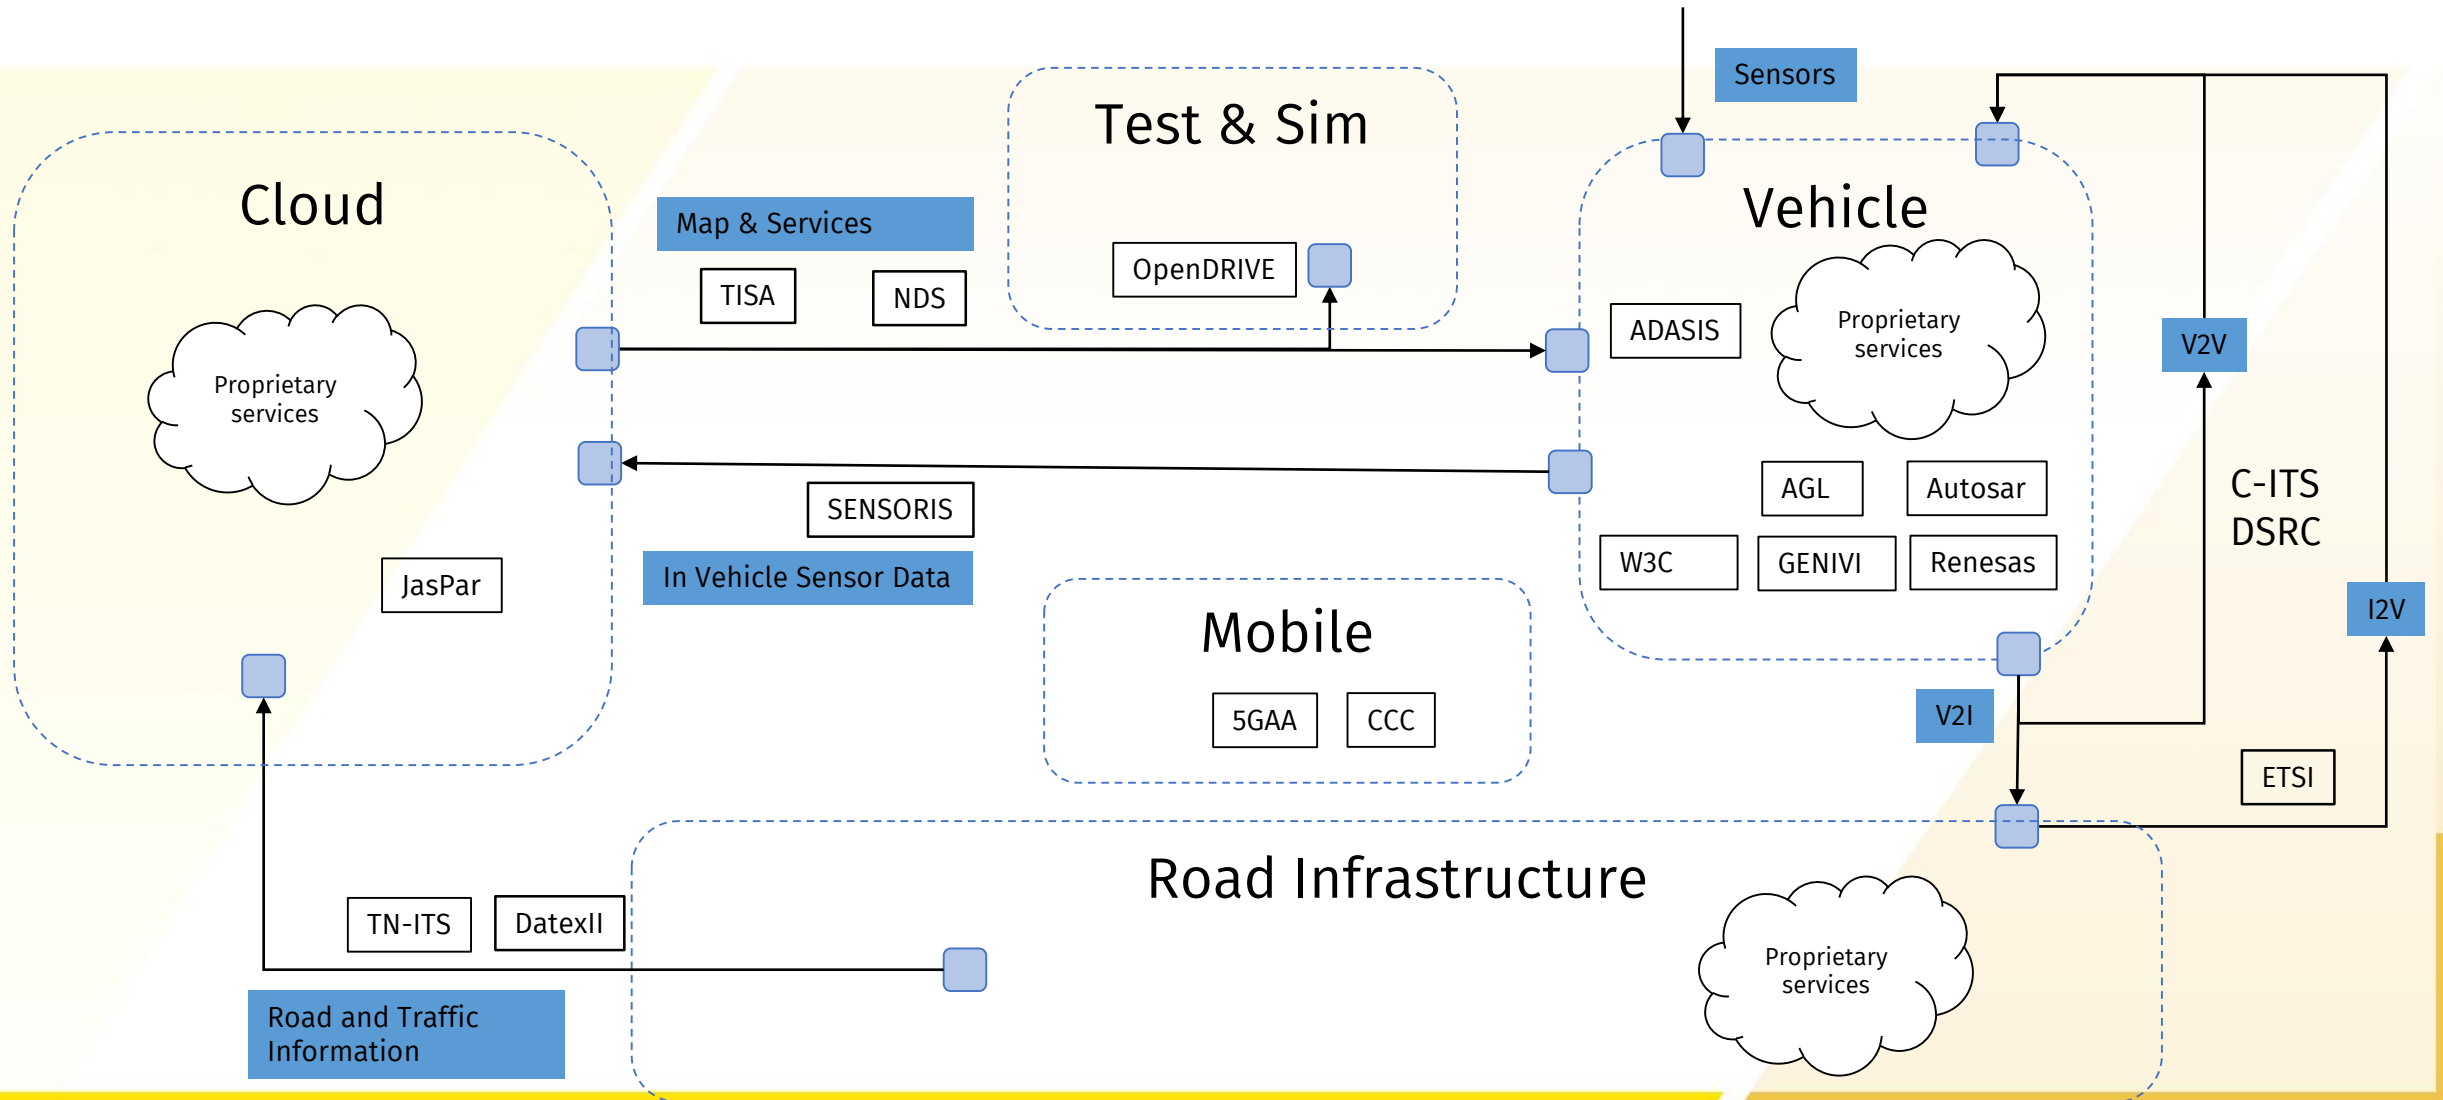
Sensors

Test & Sim

OpenDRIVE

Cloud

Proprietary services

JasPar

Map & Services

TISA

NDS

SENSORIS

In Vehicle Sensor Data

Vehicle

ADASIS

Proprietary services

AGL

Autosar

W3C

GENIVI

Renesas

V2V

C-ITS DSRC

I2V

V2I

ETSI

Mobile

5GAA

CCC

Road Infrastructure

Proprietary services

TN-ITS

DatexII

Road and Traffic Information